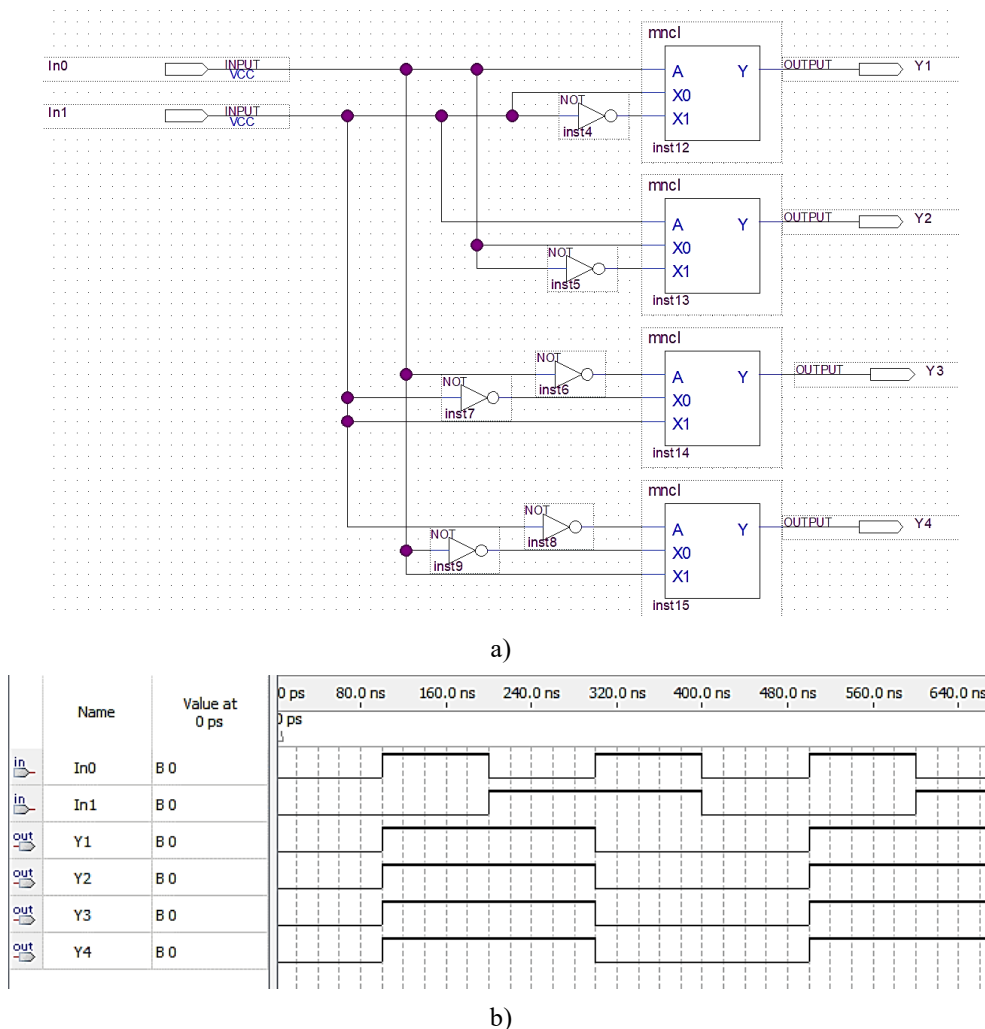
In0
INPUT VCC
In1
INPUT VCC
mncl
A
Y
X0
X1
inst12
NOT
inst4
OUTPUT
Y1
mncl
A
Y
X0
X1
inst13
NOT
inst5
OUTPUT
Y2
mncl
A
Y
X0
X1
inst14
NOT
inst6
NOT
inst7
OUTPUT
Y3
mncl
A
Y
X0
X1
inst15
NOT
inst8
NOT
inst9
OUTPUT
Y4

a)

| | Name | Value at 0 ps |
|---|---|---|
| in | In0 | B 0 |
| in | In1 | B 0 |
| out | Y1 | B 0 |
| out | Y2 | B 0 |
| out | Y3 | B 0 |
| out | Y4 | B 0 |

0 ps 80.0 ns 160.0 ns 240.0 ns 320.0 ns 400.0 ns 480.0 ns 560.0 ns 640.0 ns
0 ps

b)